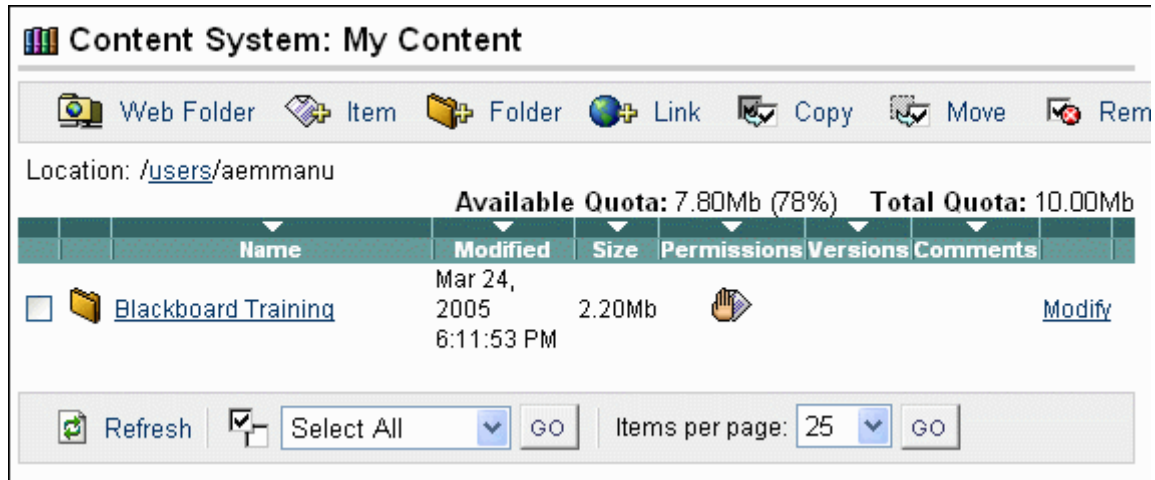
Content System: My Content

Web Folder Item Folder Link Copy Move Rem

Location: /users/aemmanu

Available Quota: 7.80Mb (78%) Total Quota: 10.00Mb

| | | Name | Modified | Size | Permissions | Versions | Comments | |
|---|---|---|---|---|---|---|---|---|
| ☐ | | Blackboard Training | Mar 24, 2005 6:11:53 PM | 2.20Mb | | | | Modify |

Refresh Select All GO Items per page: 25 GO